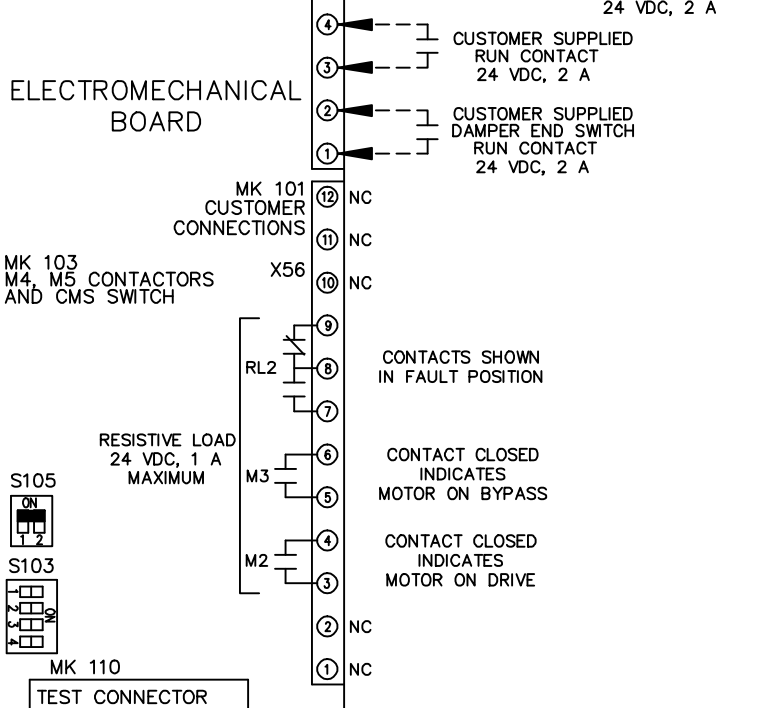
24 VDC, 2 A

4
CUSTOMER SUPPLIED
RUN CONTACT
3
24 VDC, 2 A

ELECTROMECHANICAL
BOARD

2
CUSTOMER SUPPLIED
DAMPER END SWITCH
RUN CONTACT
1
24 VDC, 2 A

MK 101
CUSTOMER
CONNECTIONS

12 NC
11 NC

MK 103
M4, M5 CONTACTORS
AND CMS SWITCH

X56
10 NC

9
RL2
8
CONTACTS SHOWN
IN FAULT POSITION
7

RESISTIVE LOAD
24 VDC, 1 A
MAXIMUM

M3
6
CONTACT CLOSED
INDICATES
MOTOR ON BYPASS
5

S105
ON
1 2

M2
4
CONTACT CLOSED
INDICATES
MOTOR ON DRIVE
3

S103
1 2 3 4
ON

2 NC
1 NC

MK 110
TEST CONNECTOR